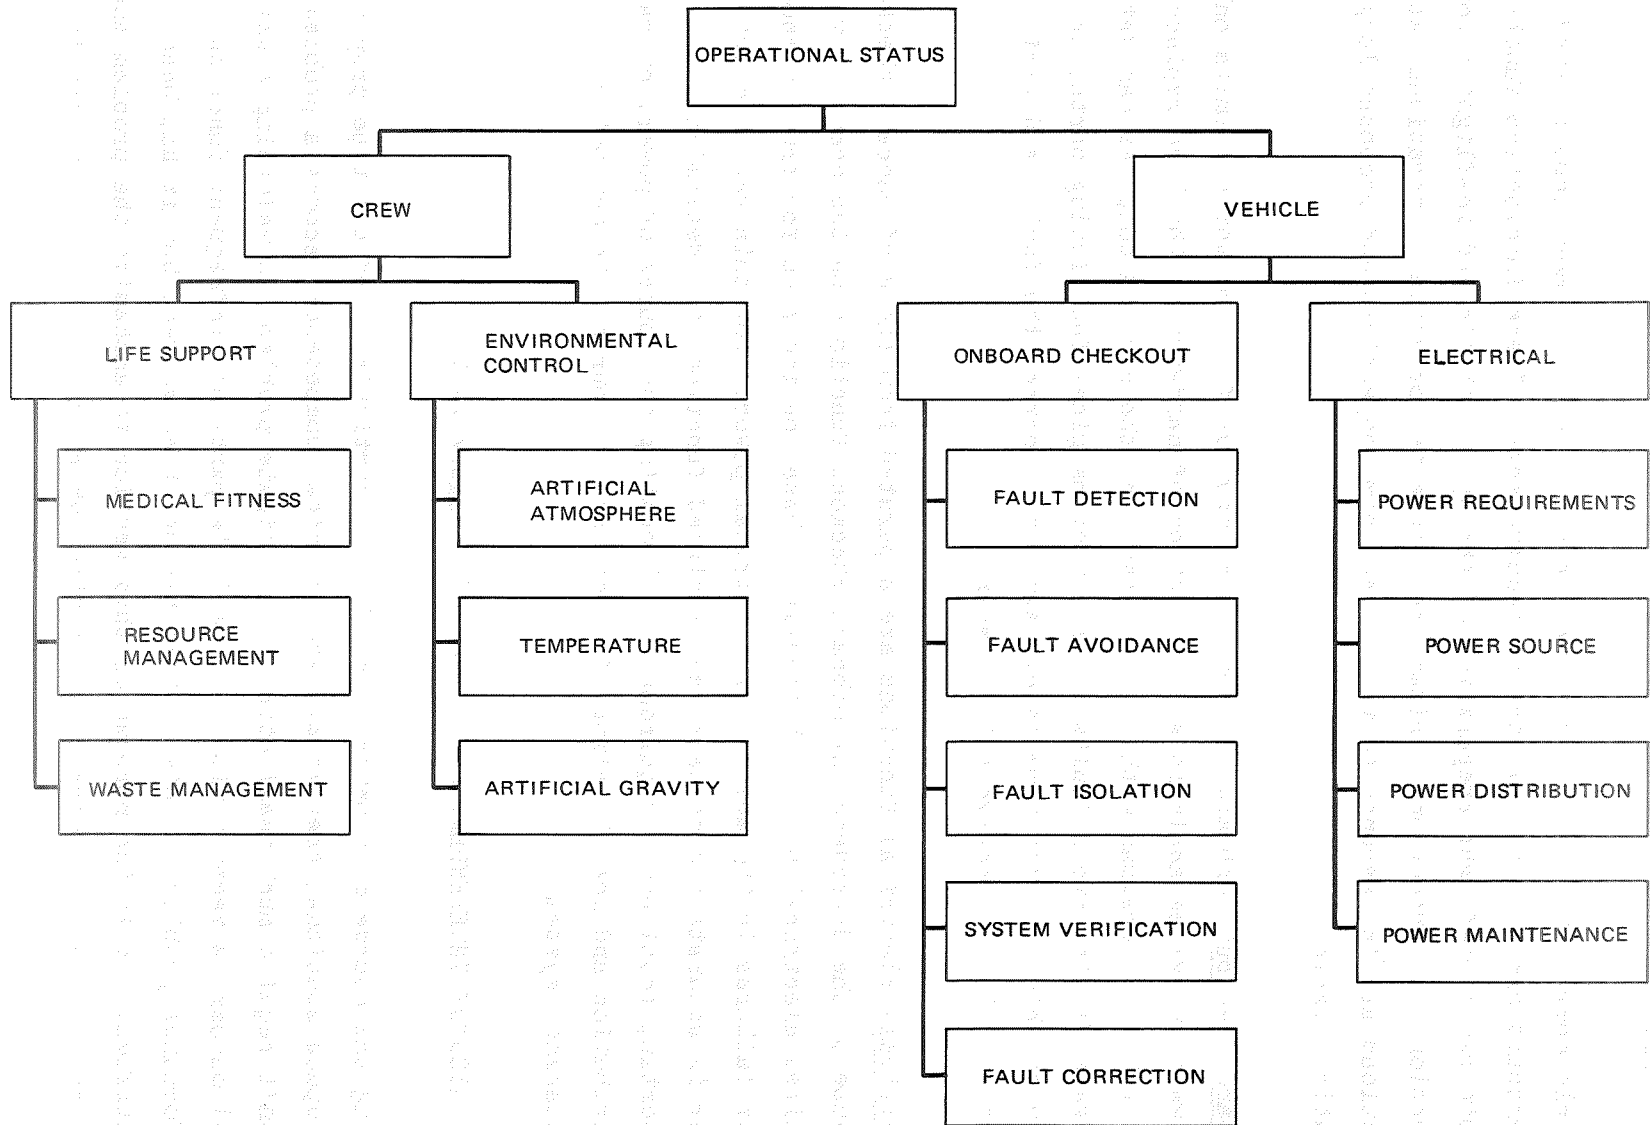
OPERATIONAL STATUS

CREW

VEHICLE

LIFE SUPPORT

MEDICAL FITNESS

RESOURCE MANAGEMENT

WASTE MANAGEMENT

ENVIRONMENTAL CONTROL

ARTIFICIAL ATMOSPHERE

TEMPERATURE

ARTIFICIAL GRAVITY

ONBOARD CHECKOUT

FAULT DETECTION

FAULT AVOIDANCE

FAULT ISOLATION

SYSTEM VERIFICATION

FAULT CORRECTION

ELECTRICAL

POWER REQUIREMENTS

POWER SOURCE

POWER DISTRIBUTION

POWER MAINTENANCE